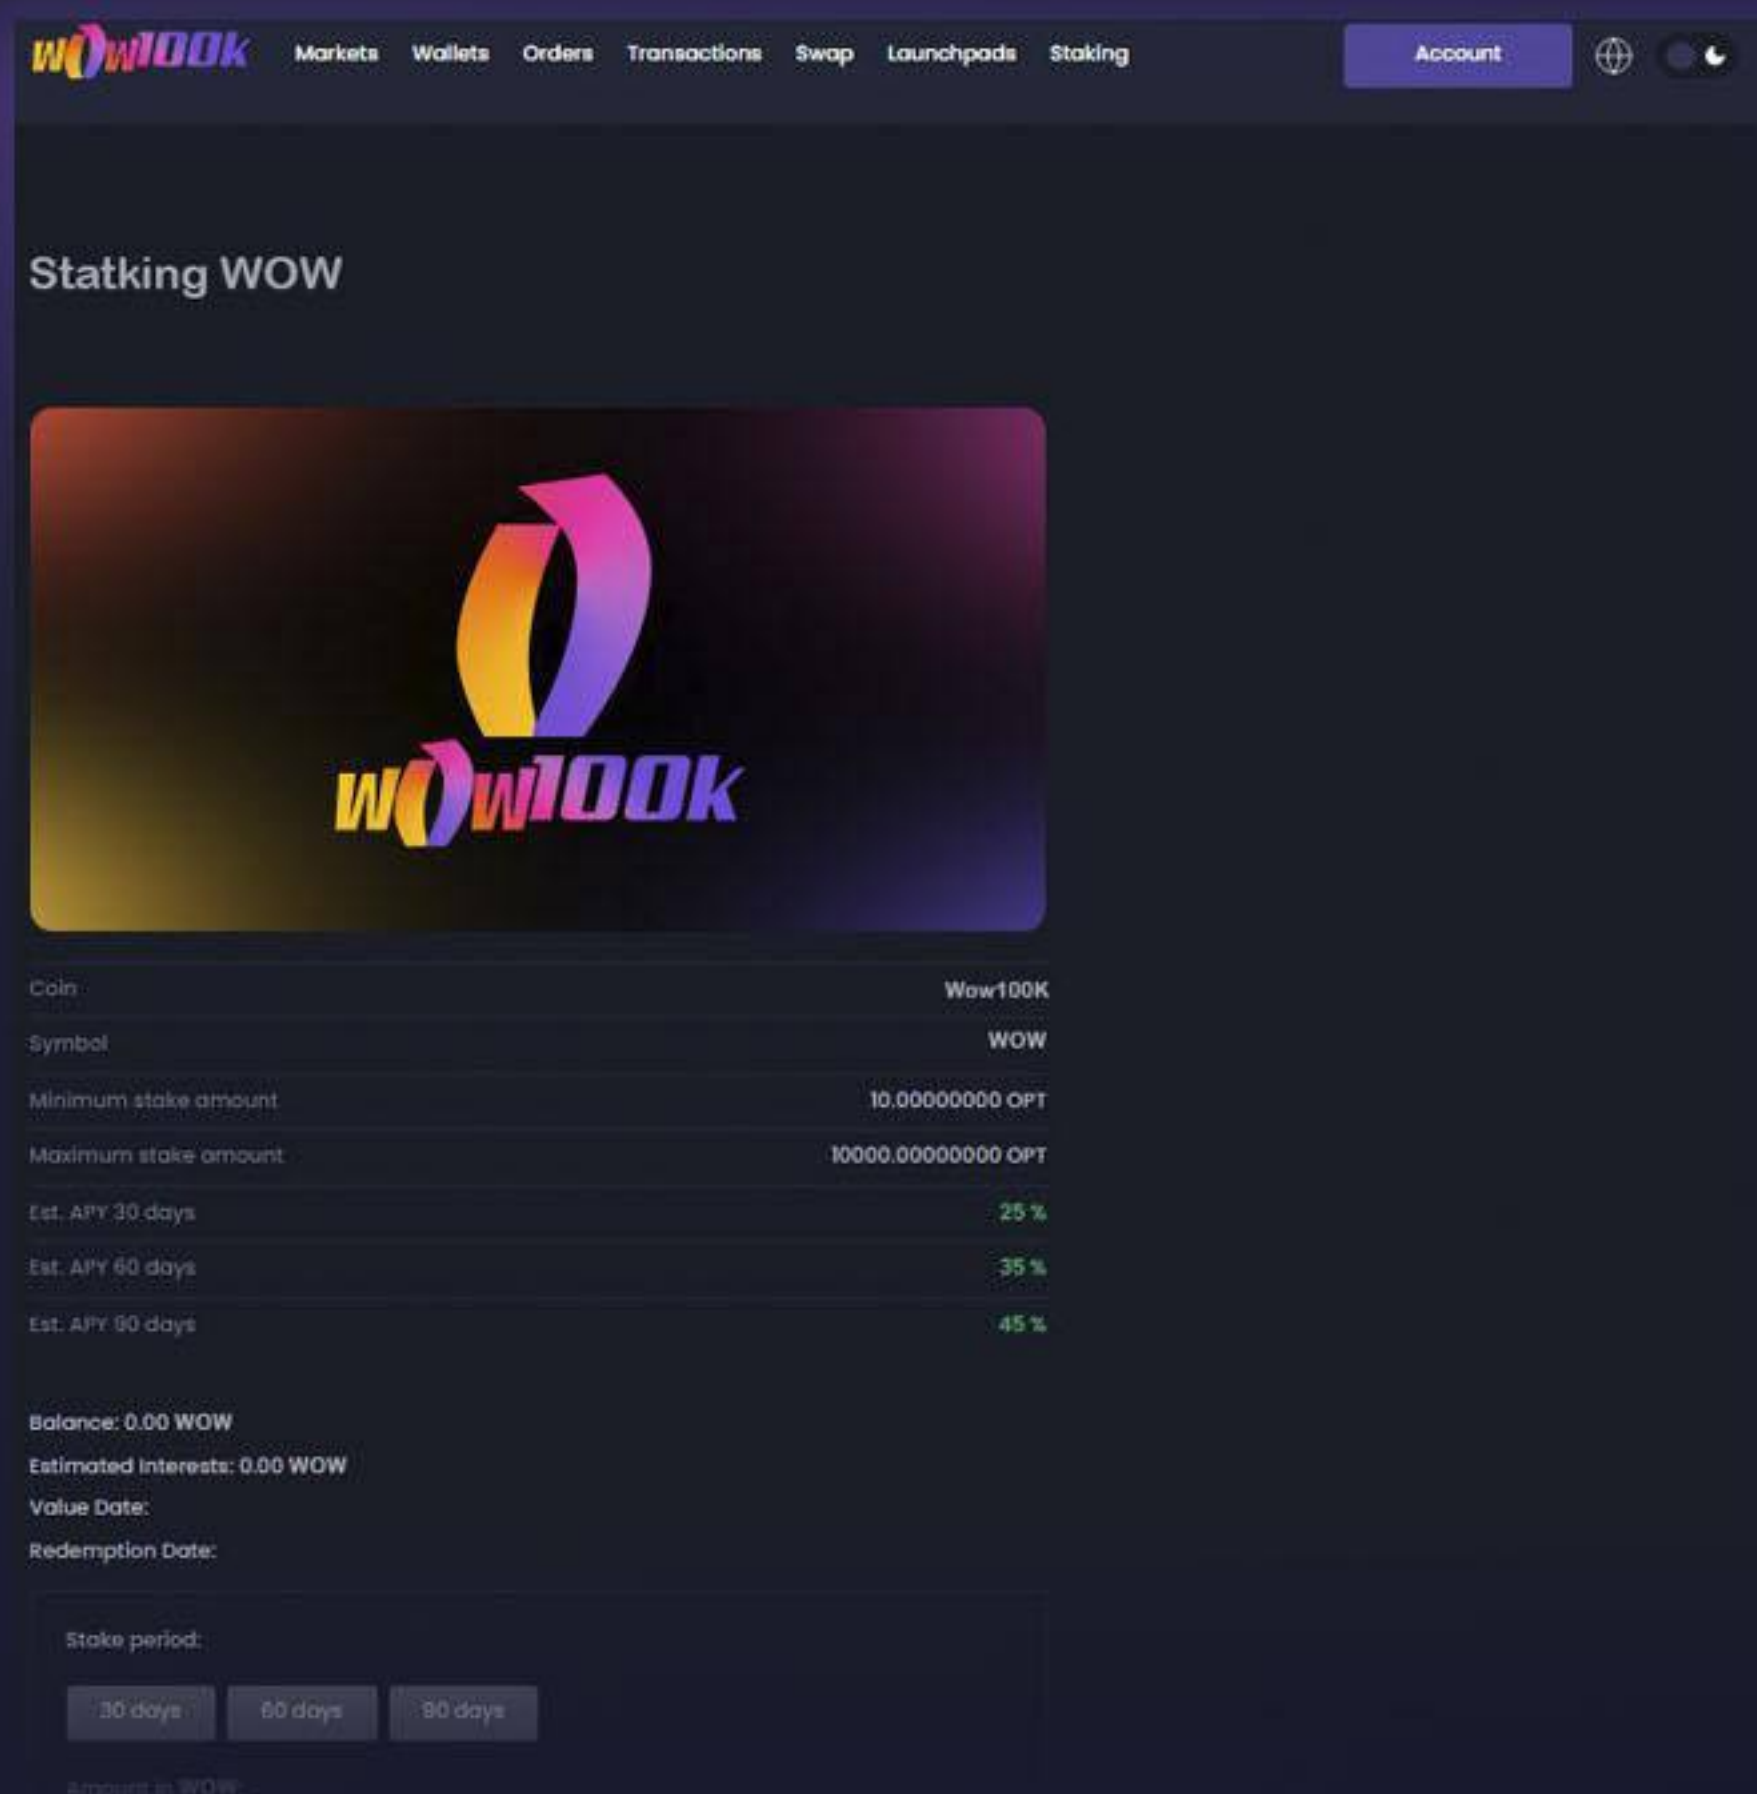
WOW100K Markets Wallets Orders Transactions Swap Launchpads Staking Account

Statking WOW

WOW100K

| | |
|---|---|
| Coin | Wow100K |
| Symbol | WOW |
| Minimum stake amount | 10.00000000 OPT |
| Maximum stake amount | 10000.00000000 OPT |
| Est. APY 30 days | 25 % |
| Est. APY 60 days | 35 % |
| Est. APY 90 days | 45 % |

Balance: 0.00 WOW
Estimated Interests: 0.00 WOW
Value Date:
Redemption Date:

Stake period:

30 days 60 days 90 days

Amount in WOW